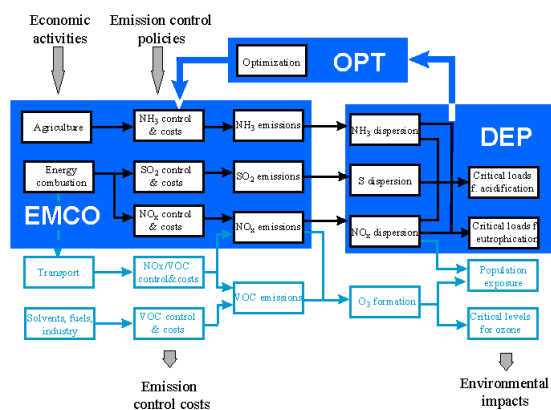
Economic activities

Emission control policies

Optimization

OPT

Agriculture

$NH_3$ control & costs

$NH_3$ emissions

Energy combustion

$SO_2$ control & costs

$SO_2$ emissions

$NO_x$ control & costs

$NO_x$ emissions

EMCO

$NH_3$ dispersion

S dispersion

$NO_x$ dispersion

DEP

Critical loads f. acidification

Critical loads f. eutrophication

Transport

NOx/VOC control& costs

Solvents, fuels, industry

VOC control & costs

VOC emissions

$O_3$ formation

Population exposure

Critical levels for ozone

Emission control costs

Environmental impacts